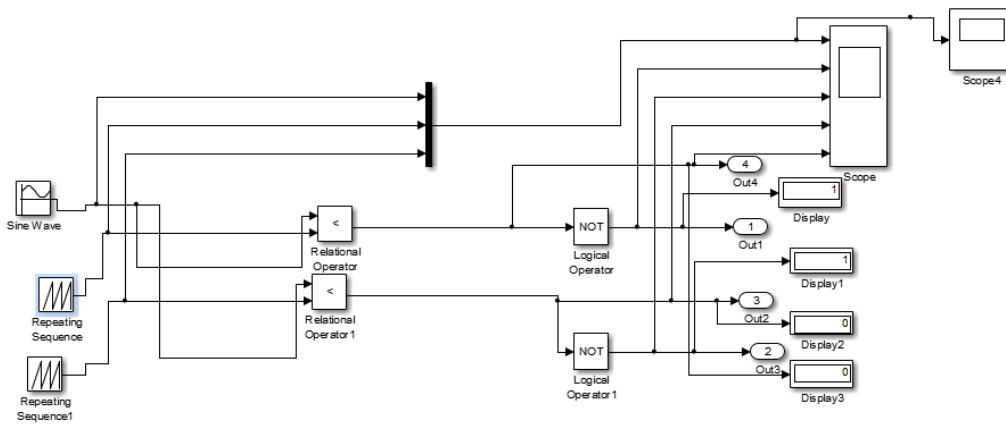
Scope4

Scope

4

Out4

1

Display

1

Out1

1

Display1

3

Out2

0

Display2

2

Out3

0

Display3

Sine Wave

<

Relational Operator

NOT

Logical Operator

Repeating Sequence

<

Relational Operator1

NOT

Logical Operator1

Repeating Sequence1